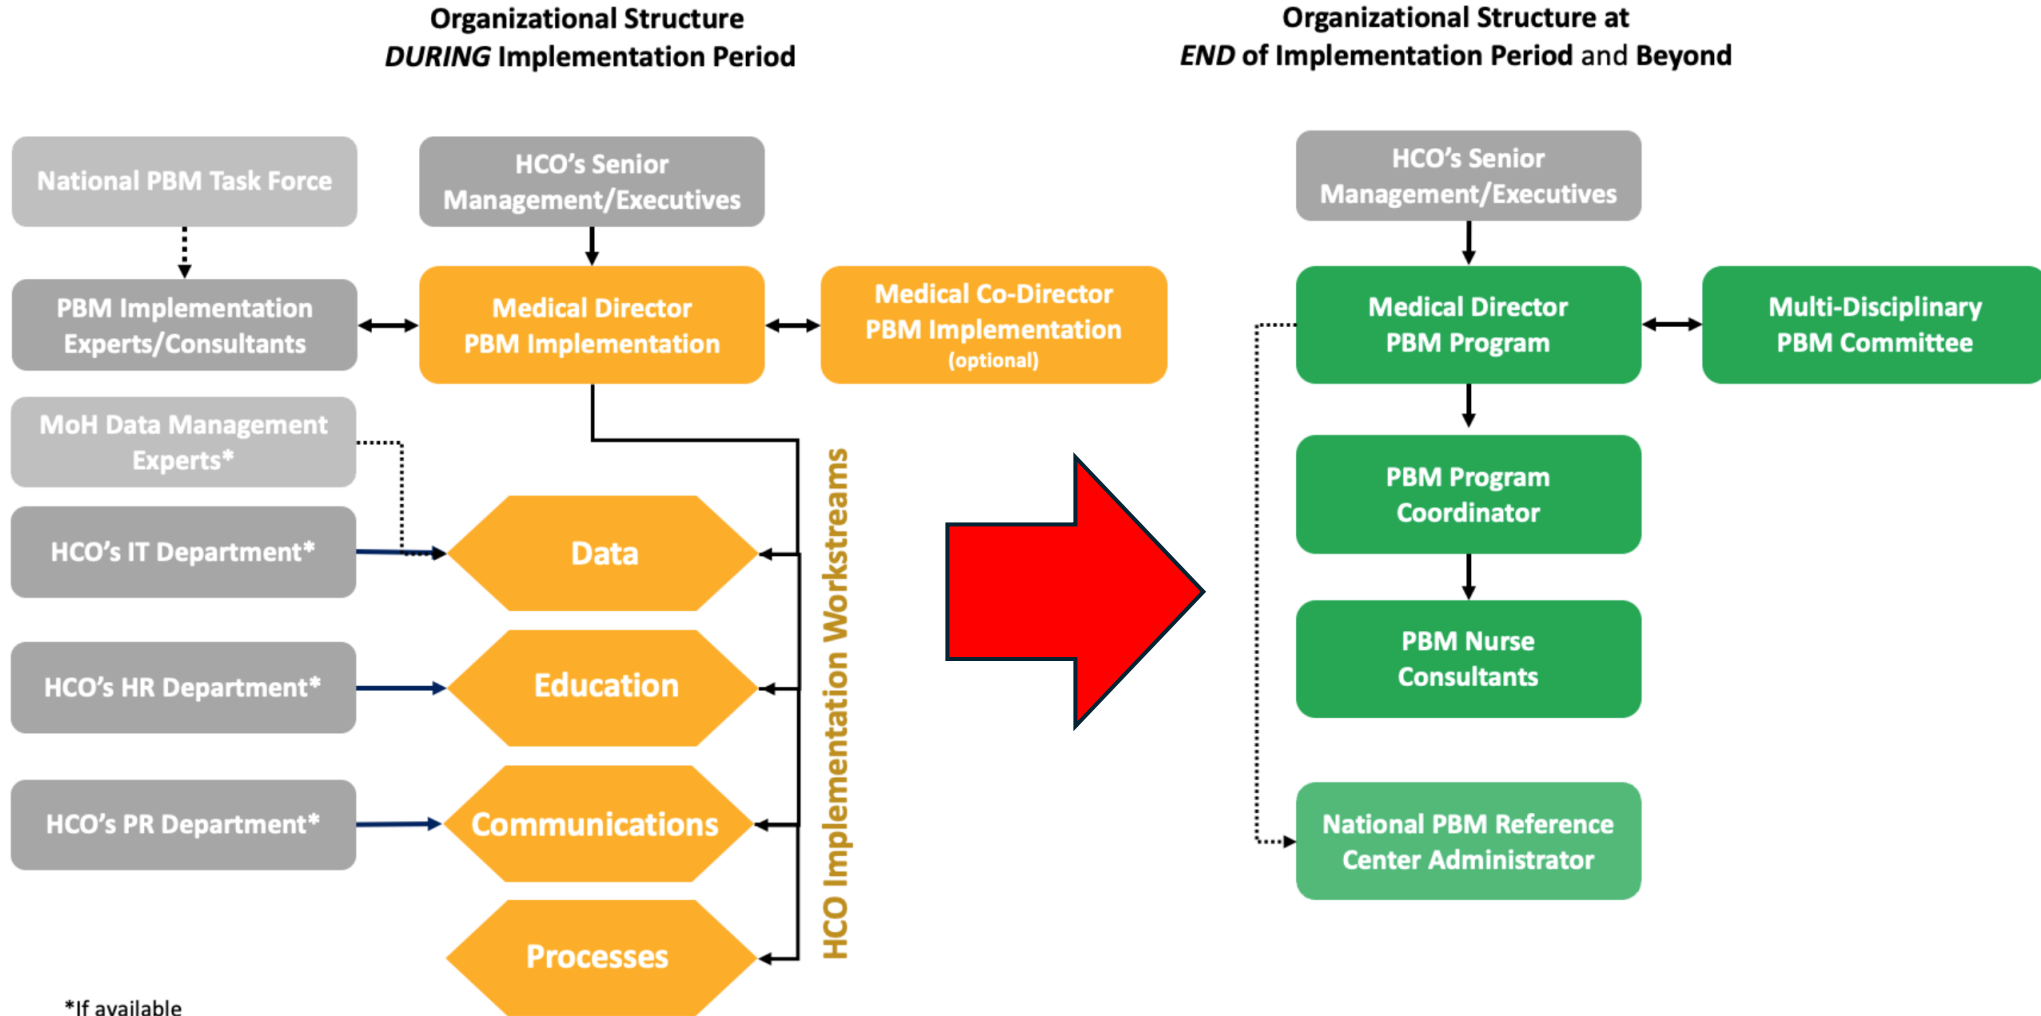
Organizational Structure
DURING Implementation Period

National PBM Task Force

HCO's Senior Management/Executives

PBM Implementation Experts/Consultants

Medical Director PBM Implementation

Medical Co-Director PBM Implementation (optional)

MoH Data Management Experts*

HCO's IT Department*

Data

HCO's HR Department*

Education

HCO's PR Department*

Communications

Processes

HCO Implementation Workstreams

*If available

Organizational Structure at
END of Implementation Period and Beyond

HCO's Senior Management/Executives

Medical Director PBM Program

Multi-Disciplinary PBM Committee

PBM Program Coordinator

PBM Nurse Consultants

National PBM Reference Center Administrator